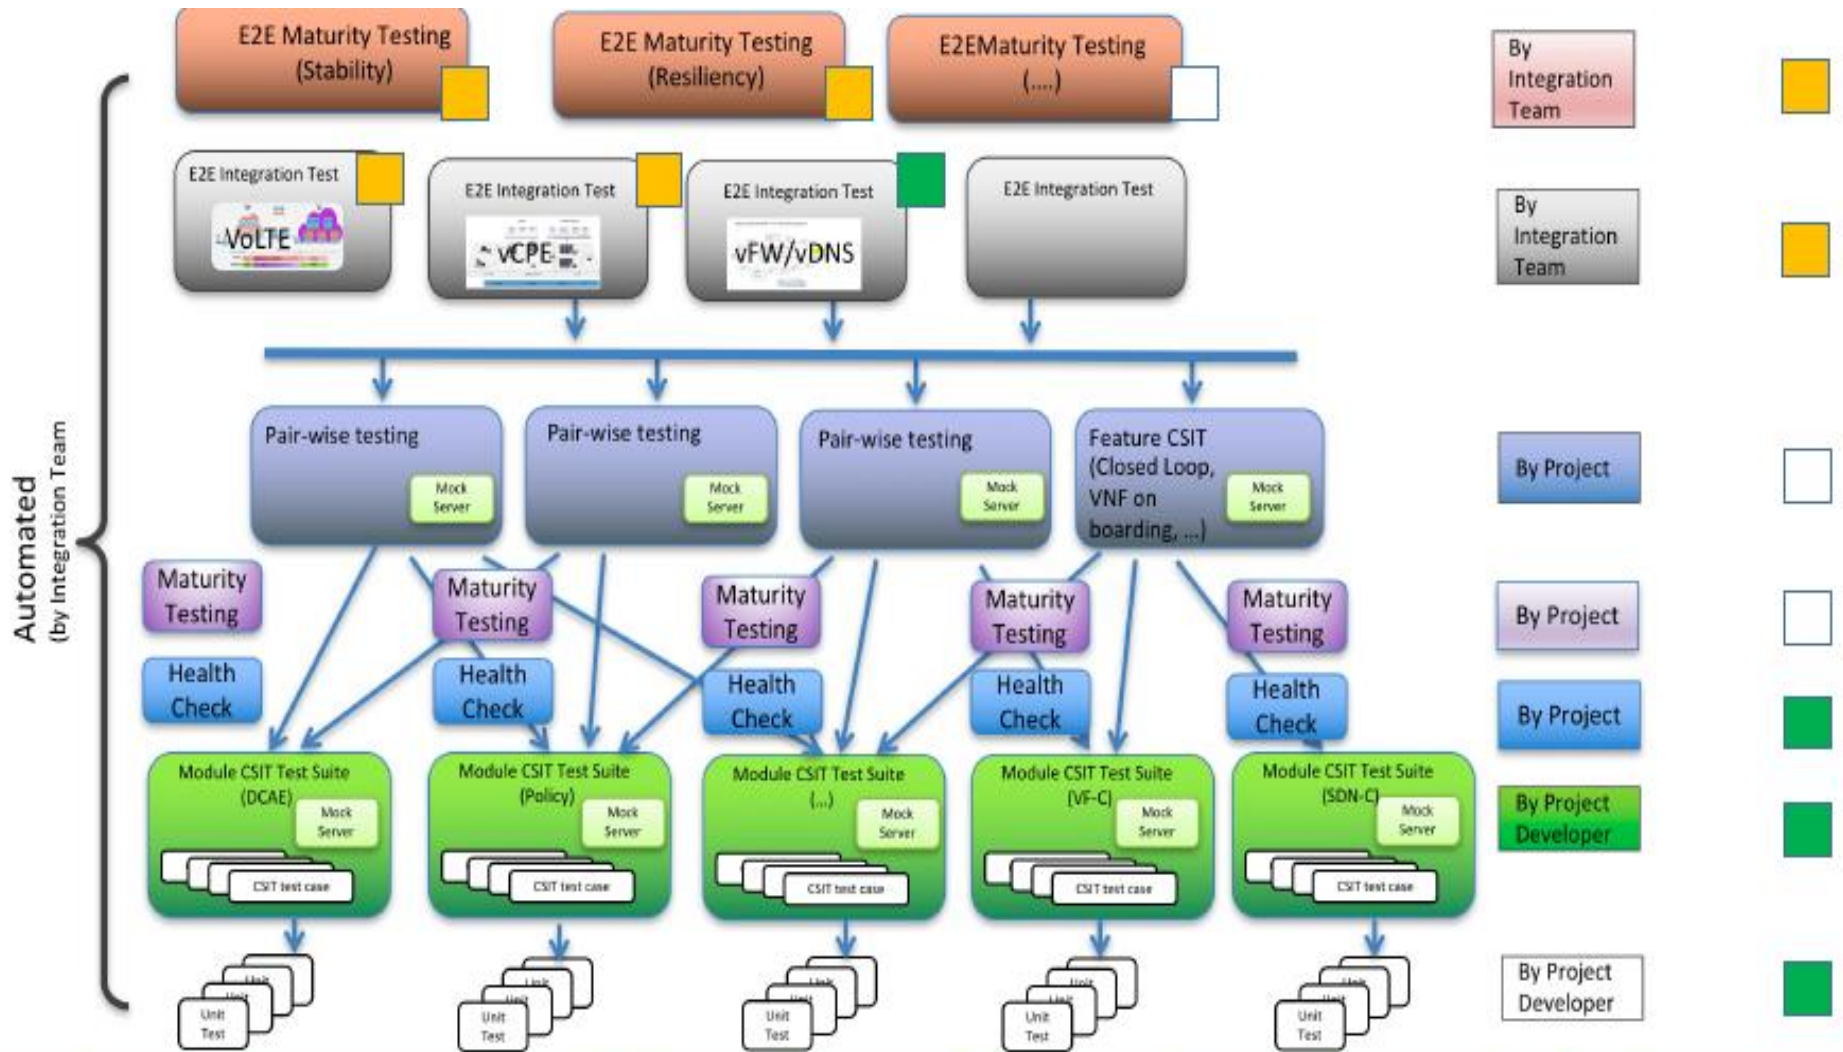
E2E Maturity Testing (Stability)

E2E Maturity Testing (Resiliency)

E2EMaturity Testing (....)

By Integration Team

E2E Integration Test
VoLTE

E2E Integration Test
vCPE

E2E Integration Test
vFW/vDNS

E2E Integration Test

By Integration Team

Automated
(by Integration Team

Pair-wise testing
Mock Server

Pair-wise testing
Mock Server

Pair-wise testing
Mock Server

Feature CSIT (Closed Loop, VNF on boarding, ...)
Mock Server

By Project

Maturity Testing

Maturity Testing

Maturity Testing

Maturity Testing

Maturity Testing

By Project

Health Check

Health Check

Health Check

Health Check

Health Check

By Project

Module CSIT Test Suite (DCAE)
Mock Server
CSIT test case

Module CSIT Test Suite (Policy)
Mock Server
CSIT test case

Module CSIT Test Suite (...)
Mock Server
CSIT test case

Module CSIT Test Suite (VF-C)
Mock Server
CSIT test case

Module CSIT Test Suite (SDN-C)
Mock Server
CSIT test case

By Project Developer

Unit Test

Unit Test

Unit Test

Unit Test

Unit Test

By Project Developer